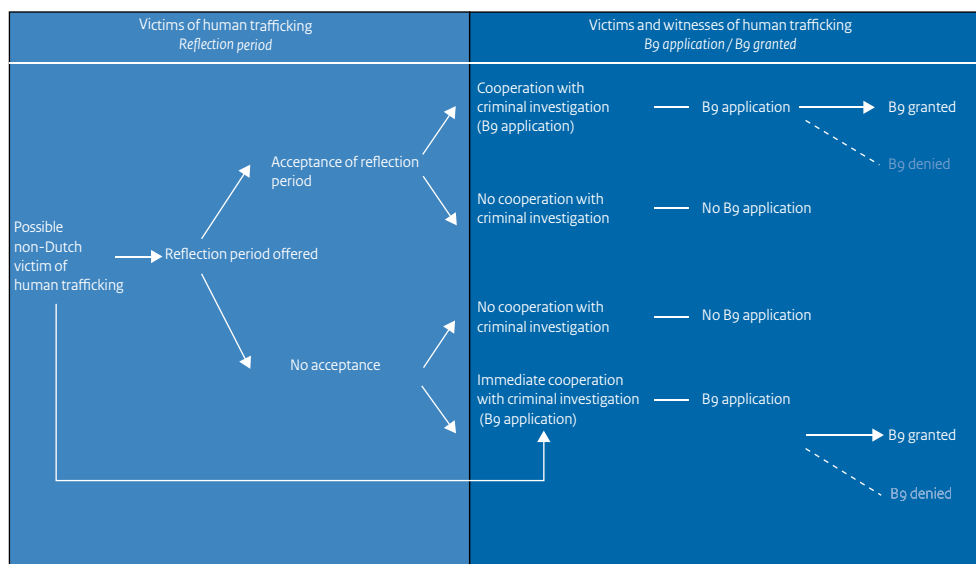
Victims of human trafficking
Reflection period

Victims and witnesses of human trafficking
B9 application / B9 granted

Possible non-Dutch victim of human trafficking

Reflection period offered

Acceptance of reflection period

No acceptance

Cooperation with criminal investigation (B9 application)

B9 application

B9 granted

B9 denied

No cooperation with criminal investigation

No B9 application

No cooperation with criminal investigation

No B9 application

Immediate cooperation with criminal investigation (B9 application)

B9 application

B9 granted

B9 denied